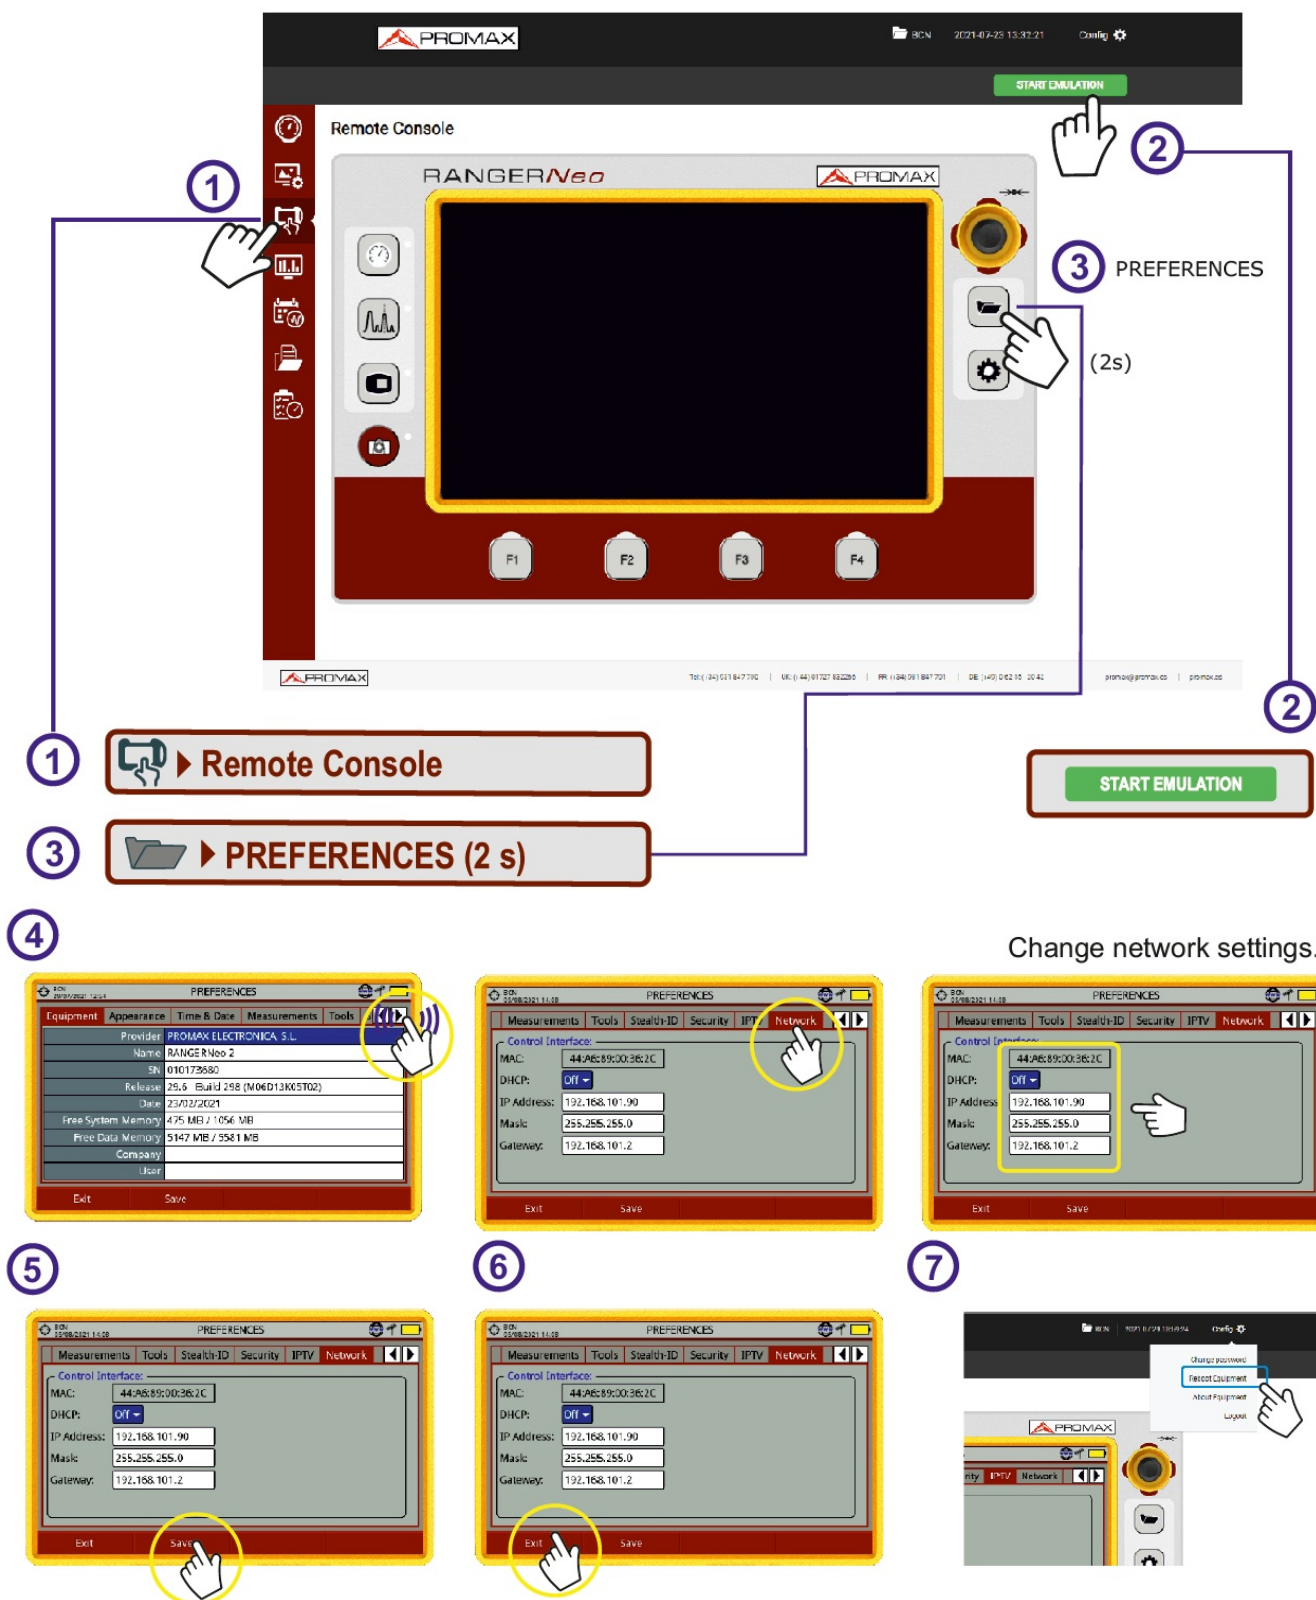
PROMAX BCN 2021-07-23 13:32:21 Config

START EMULATION

Remote Console

RANGERNeo PROMAX

F1 F2 F3 F4

1

2

3 PREFERENCES

(2s)

PROMAX

2

1 Remote Console

3 PREFERENCES (2 s)

START EMULATION

4

Change network settings.

PREFERENCES

Equipment | Appearance | Time & Date | Measurements | Tools

| Provider | PROMAX ELECTRONICA, S.L. |
|---|---|
| Name | RANGER Neo 2 |
| SN | 010173680 |
| Release | 29.6 Build 298 (M06D13K05T02) |
| Date | 23/02/2021 |
| Free System Memory | 475 MB / 1056 MB |
| Free Data Memory | 5147 MB / 5581 MB |
| Company | |
| User | |

Exit Save

PREFERENCES

Measurements | Tools | Stealth-ID | Security | IPTV | Network

Control Interface:
MAC: 44:A6:89:00:36:2C
DHCP: Off
IP Address: 192.168.101.90
Mask: 255.255.255.0
Gateway: 192.168.101.2

Exit Save

PREFERENCES

Measurements | Tools | Stealth-ID | Security | IPTV | Network

Control Interface:
MAC: 44:A6:89:00:36:2C
DHCP: Off
IP Address: 192.168.101.90
Mask: 255.255.255.0
Gateway: 192.168.101.2

Exit Save

5

6

7

PREFERENCES

Measurements | Tools | Stealth-ID | Security | IPTV | Network

Control Interface:
MAC: 44:A6:89:00:36:2C
DHCP: Off
IP Address: 192.168.101.90
Mask: 255.255.255.0
Gateway: 192.168.101.2

Exit Save

PREFERENCES

Measurements | Tools | Stealth-ID | Security | IPTV | Network

Control Interface:
MAC: 44:A6:89:00:36:2C
DHCP: Off
IP Address: 192.168.101.90
Mask: 255.255.255.0
Gateway: 192.168.101.2

Exit Save

BCN Config
Change password
Reboot Equipment
About Equipment
Logout

PROMAX

IPTV Network